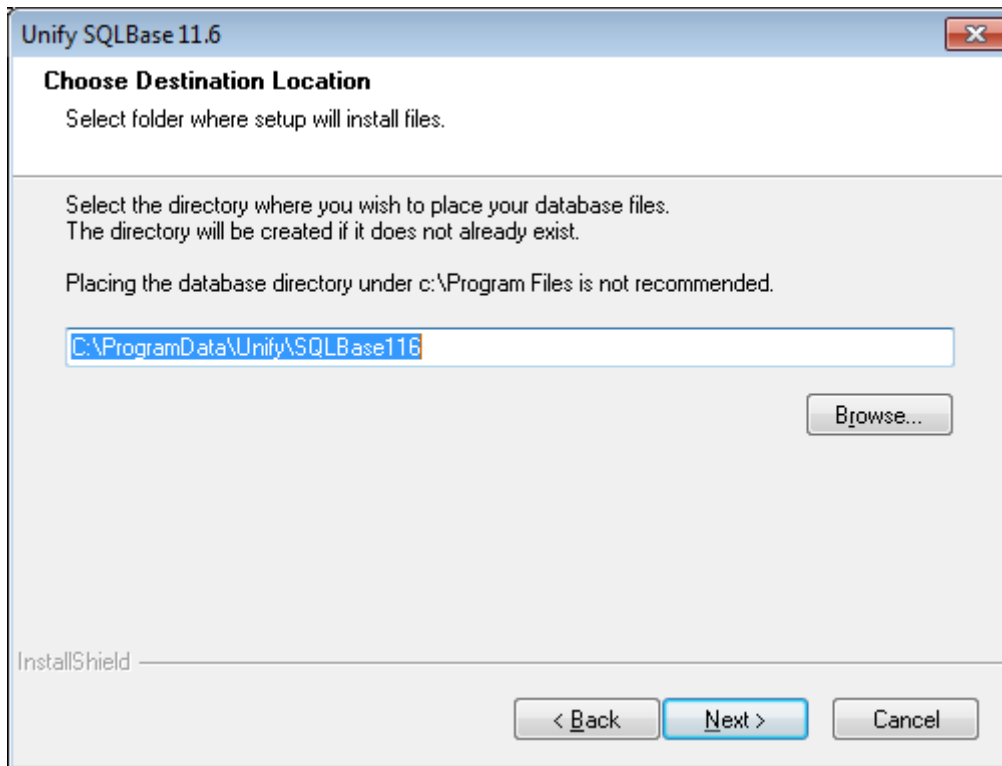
Unify SQLBase 11.6

Choose Destination Location

Select folder where setup will install files.

Select the directory where you wish to place your database files.
The directory will be created if it does not already exist.

Placing the database directory under c:\Program Files is not recommended.

C:\ProgramData\Unify\SQLBase116

Browse...

InstallShield

< Back

Next >

Cancel